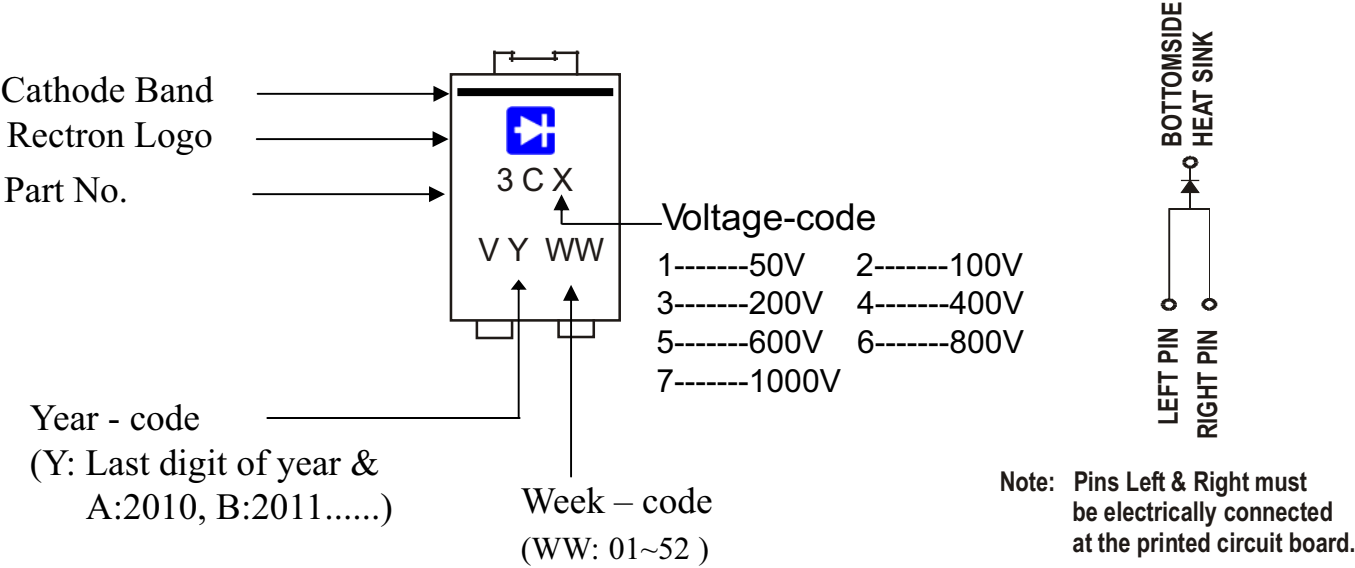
Cathode Band
Rectron Logo
Part No.

3 C X

V Y WW

Voltage-code
1-------50V 2-------100V
3-------200V 4-------400V
5-------600V 6-------800V
7-------1000V

Year - code
(Y: Last digit of year &
A:2010, B:2011......)

Week – code
(WW: 01~52 )

BOTTOMSIDE
HEAT SINK

LEFT PIN
RIGHT PIN

Note: Pins Left & Right must be electrically connected at the printed circuit board.